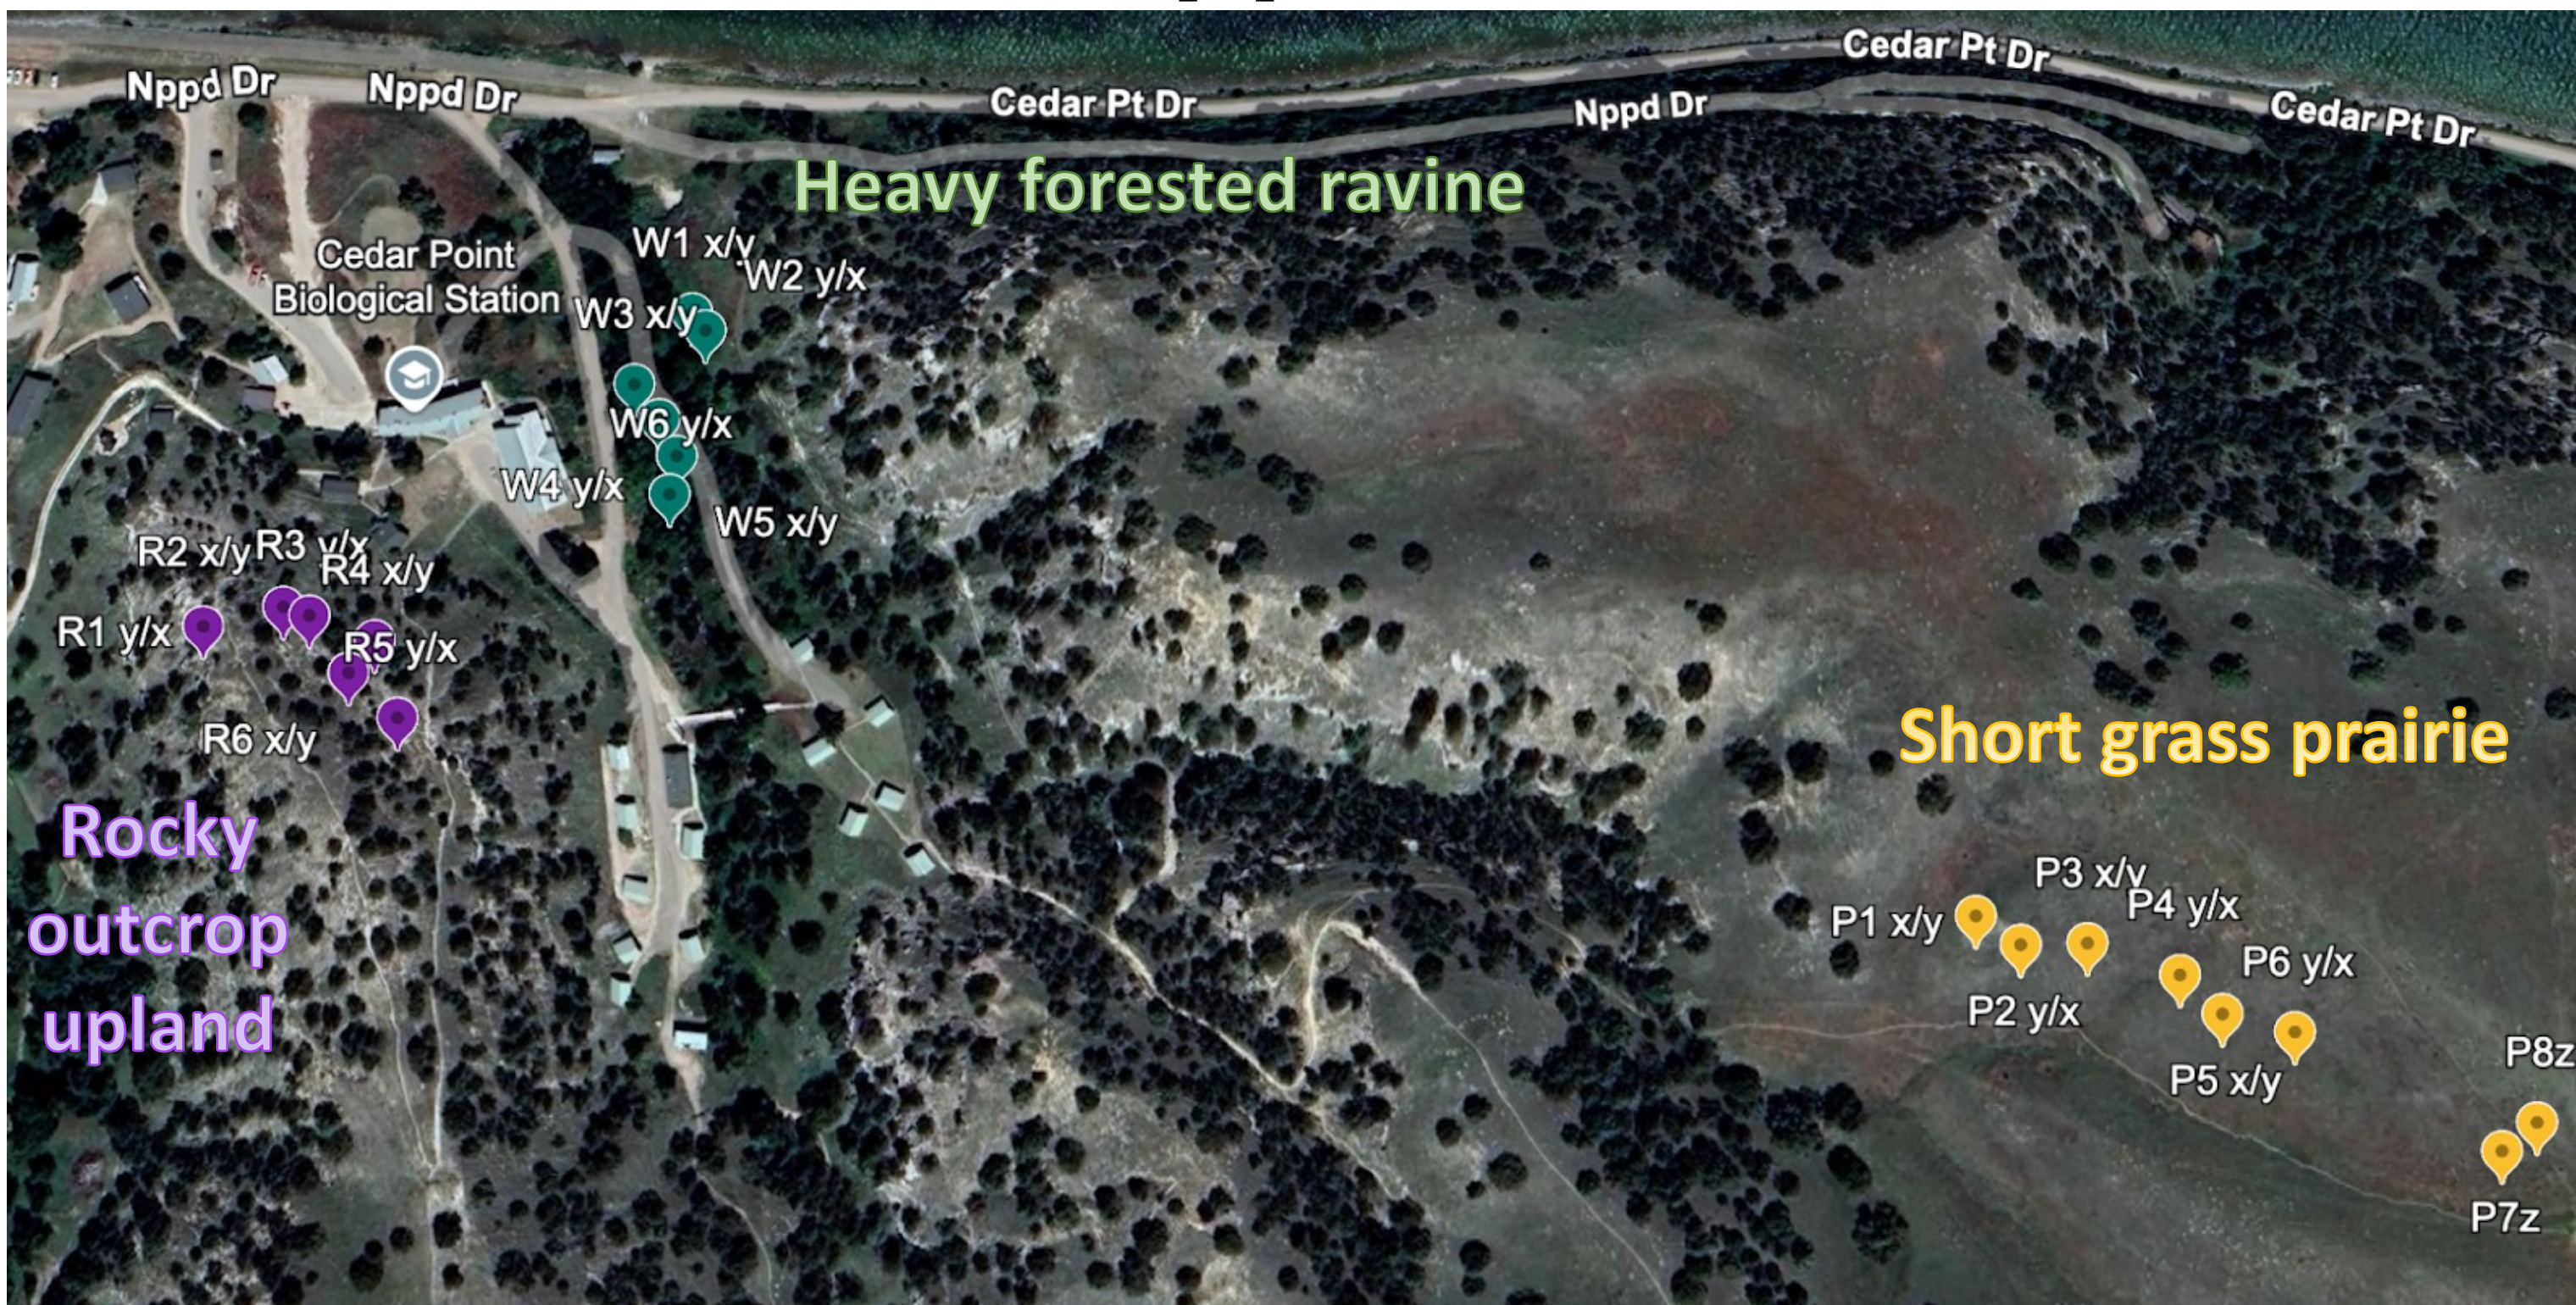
Nppd Dr
Nppd Dr
Cedar Pt Dr
Nppd Dr
Cedar Pt Dr
Cedar Pt Dr

Heavy forested ravine

Cedar Point Biological Station

W1 x/y
W2 y/x
W3 x/y
W6 y/x
W4 y/x
W5 x/y

R2 x/y
R3 y/x
R4 x/y
R1 y/x
R5 y/x
R6 x/y

Rocky outcrop upland

Short grass prairie

P3 x/y
P1 x/y
P4 y/x
P6 y/x
P2 y/x
P5 x/y
P8z
P7z